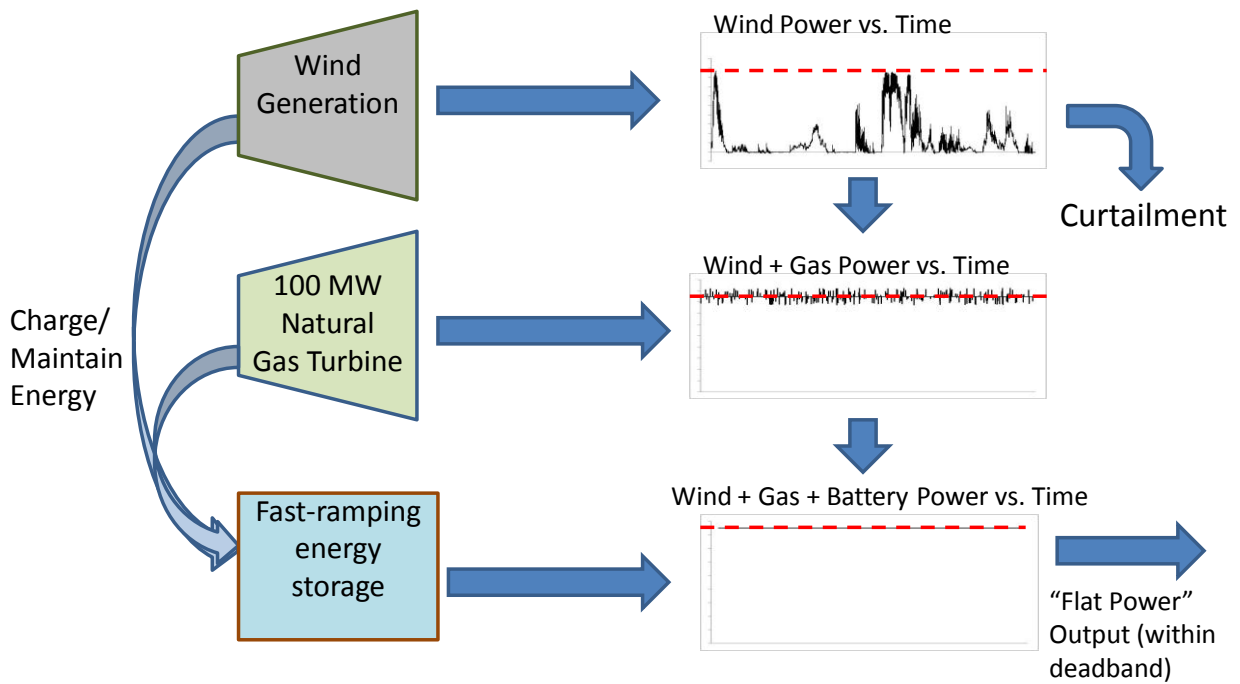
Wind Generation

Wind Power vs. Time

Curtailment

100 MW Natural Gas Turbine

Wind + Gas Power vs. Time

Charge/ Maintain Energy

Fast-ramping energy storage

Wind + Gas + Battery Power vs. Time

"Flat Power" Output (within deadband)